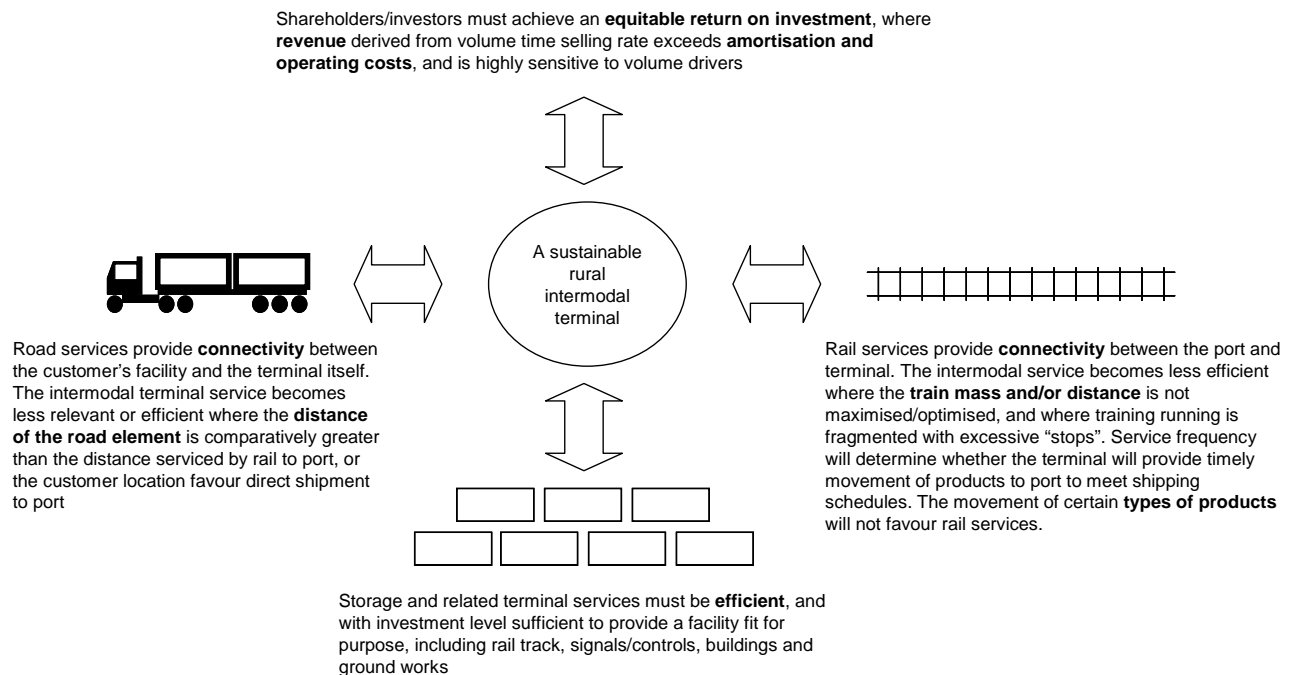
Shareholders/investors must achieve an **equitable return on investment**, where **revenue** derived from volume time selling rate exceeds **amortisation and operating costs**, and is highly sensitive to volume drivers

A sustainable rural intermodal terminal

Road services provide **connectivity** between the customer's facility and the terminal itself. The intermodal terminal service becomes less relevant or efficient where the **distance of the road element** is comparatively greater than the distance serviced by rail to port, or the customer location favour direct shipment to port

Rail services provide **connectivity** between the port and terminal. The intermodal service becomes less efficient where the **train mass and/or distance** is not maximised/optimised, and where training running is fragmented with excessive "stops". Service frequency will determine whether the terminal will provide timely movement of products to port to meet shipping schedules. The movement of certain **types of products** will not favour rail services.

Storage and related terminal services must be **efficient**, and with investment level sufficient to provide a facility fit for purpose, including rail track, signals/controls, buildings and ground works